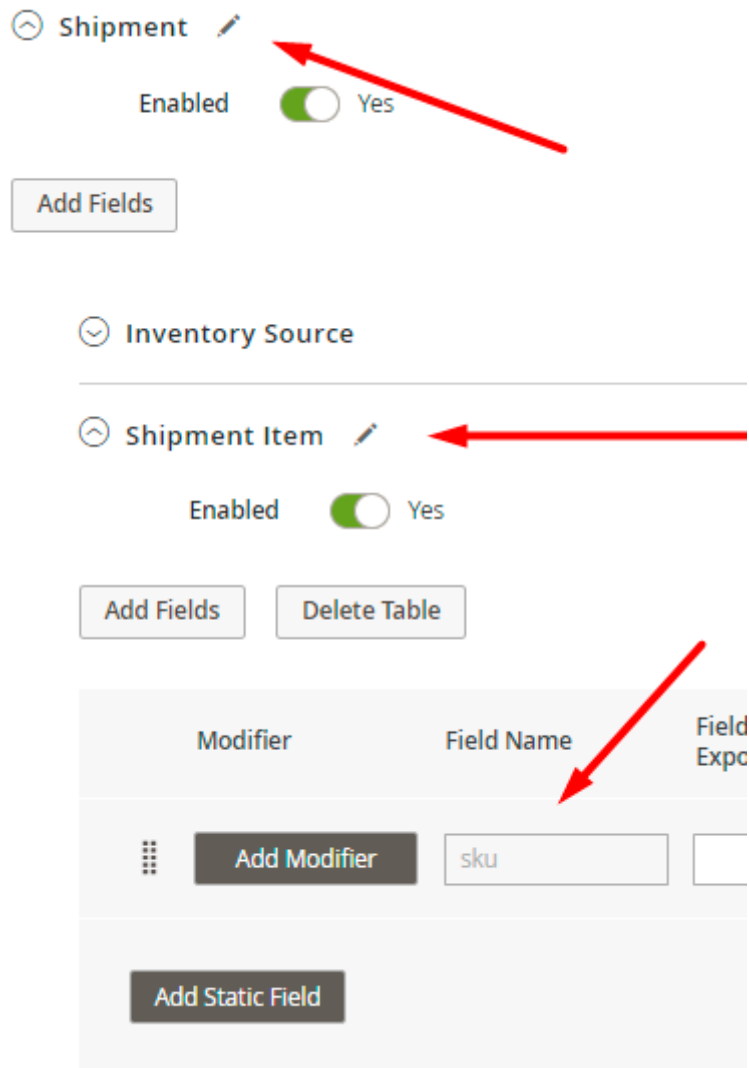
Shipment

Enabled Yes

Add Fields

Inventory Source

Shipment Item

Enabled Yes

Add Fields Delete Table

| Modifier | Field Name | Field Expo |
|---|---|---|
| Add Modifier | sku | |

Add Static Field